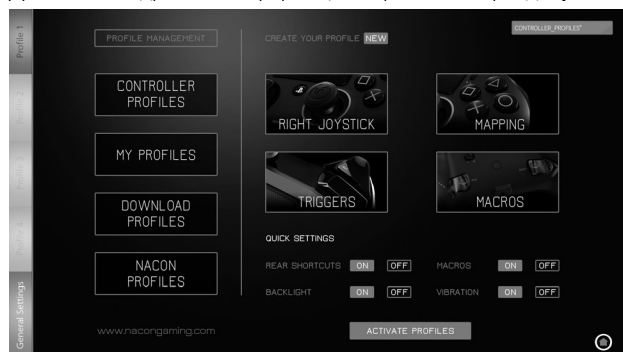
Profile 1

Profile 2

Profile 3

Profile 4

General Settings

PROFILE MANAGEMENT

CONTROLLER PROFILES

MY PROFILES

DOWNLOAD PROFILES

NACON PROFILES

www.nacongaming.com

CREATE YOUR PROFILE NEW

CONTROLLER_PROFILES*

RIGHT JOYSTICK

MAPPING

TRIGGERS

MACROS

QUICK SETTINGS

REAR SHORTCUTS ON OFF

MACROS ON OFF

BACKLIGHT ON OFF

VIBRATION ON OFF

ACTIVATE PROFILES